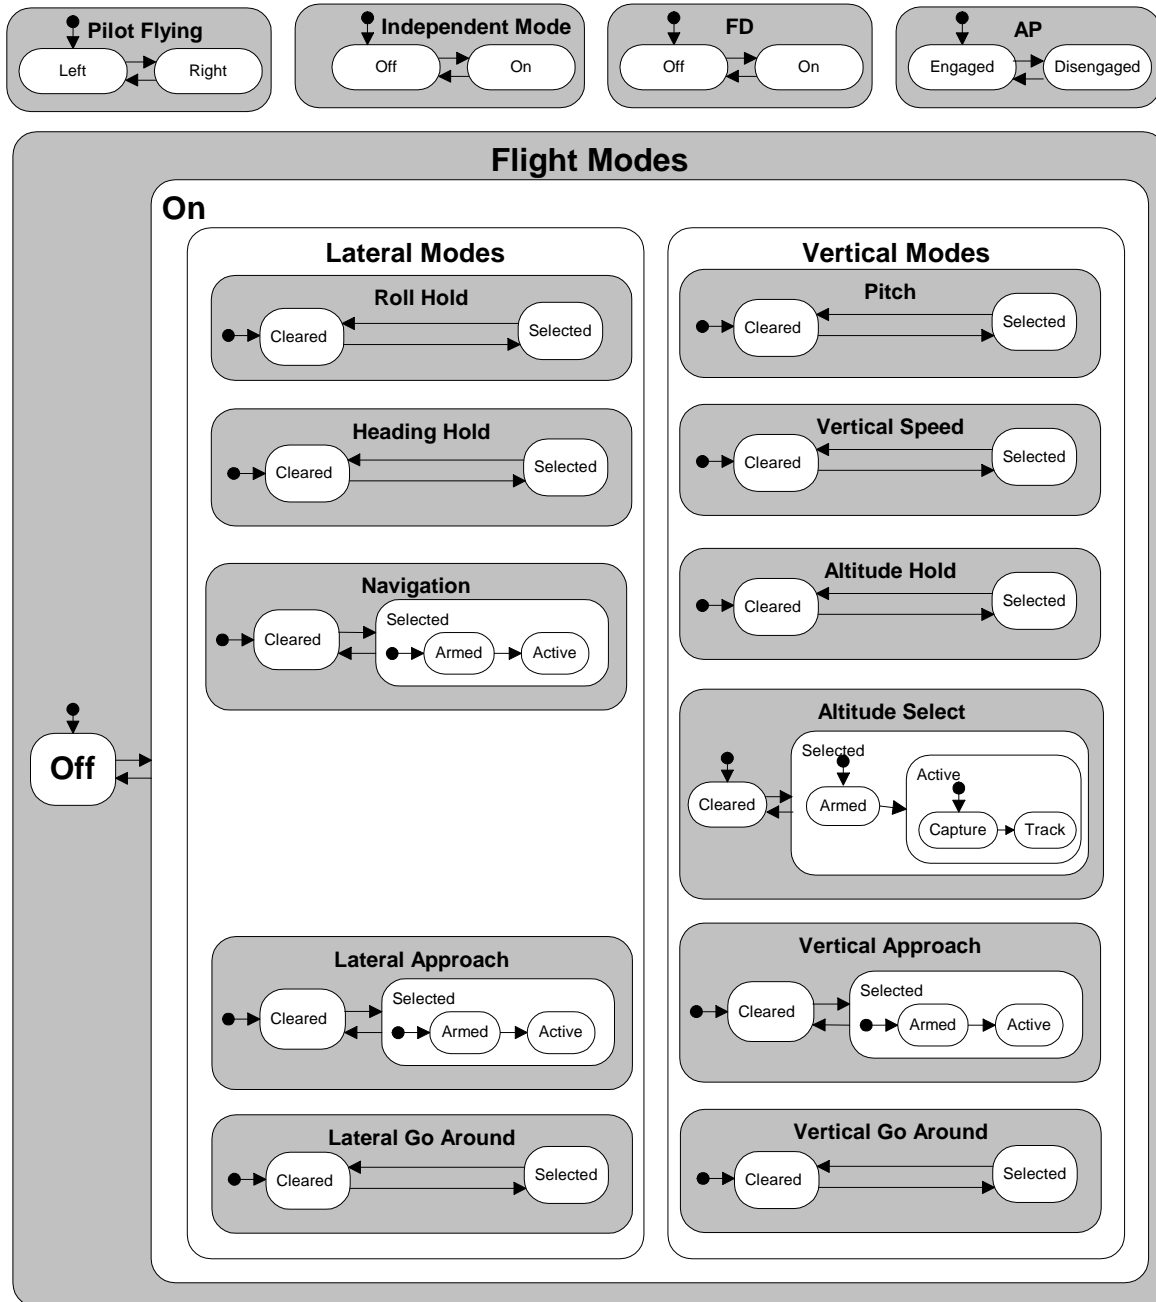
Pilot Flying
Left
Right

Independent Mode
Off
On

FD
Off
On

AP
Engaged
Disengaged

Flight Modes

On

Off

Lateral Modes

Roll Hold
Cleared
Selected

Heading Hold
Cleared
Selected

Navigation
Cleared
Selected
Armed
Active

Lateral Approach
Cleared
Selected
Armed
Active

Lateral Go Around
Cleared
Selected

Vertical Modes

Pitch
Cleared
Selected

Vertical Speed
Cleared
Selected

Altitude Hold
Cleared
Selected

Altitude Select
Cleared
Selected
Armed
Active
Capture
Track

Vertical Approach
Cleared
Selected
Armed
Active

Vertical Go Around
Cleared
Selected